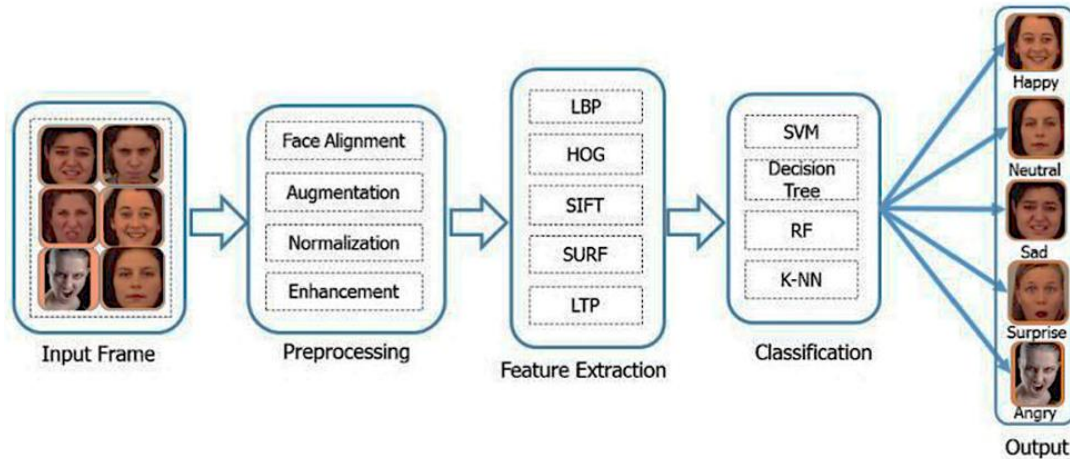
Input Frame

Face Alignment
Augmentation
Normalization
Enhancement

Preprocessing

LBP
HOG
SIFT
SURF
LTP

Feature Extraction

SVM
Decision Tree
RF
K-NN

Classification

Happy
Neutral
Sad
Surprise
Angry

Output